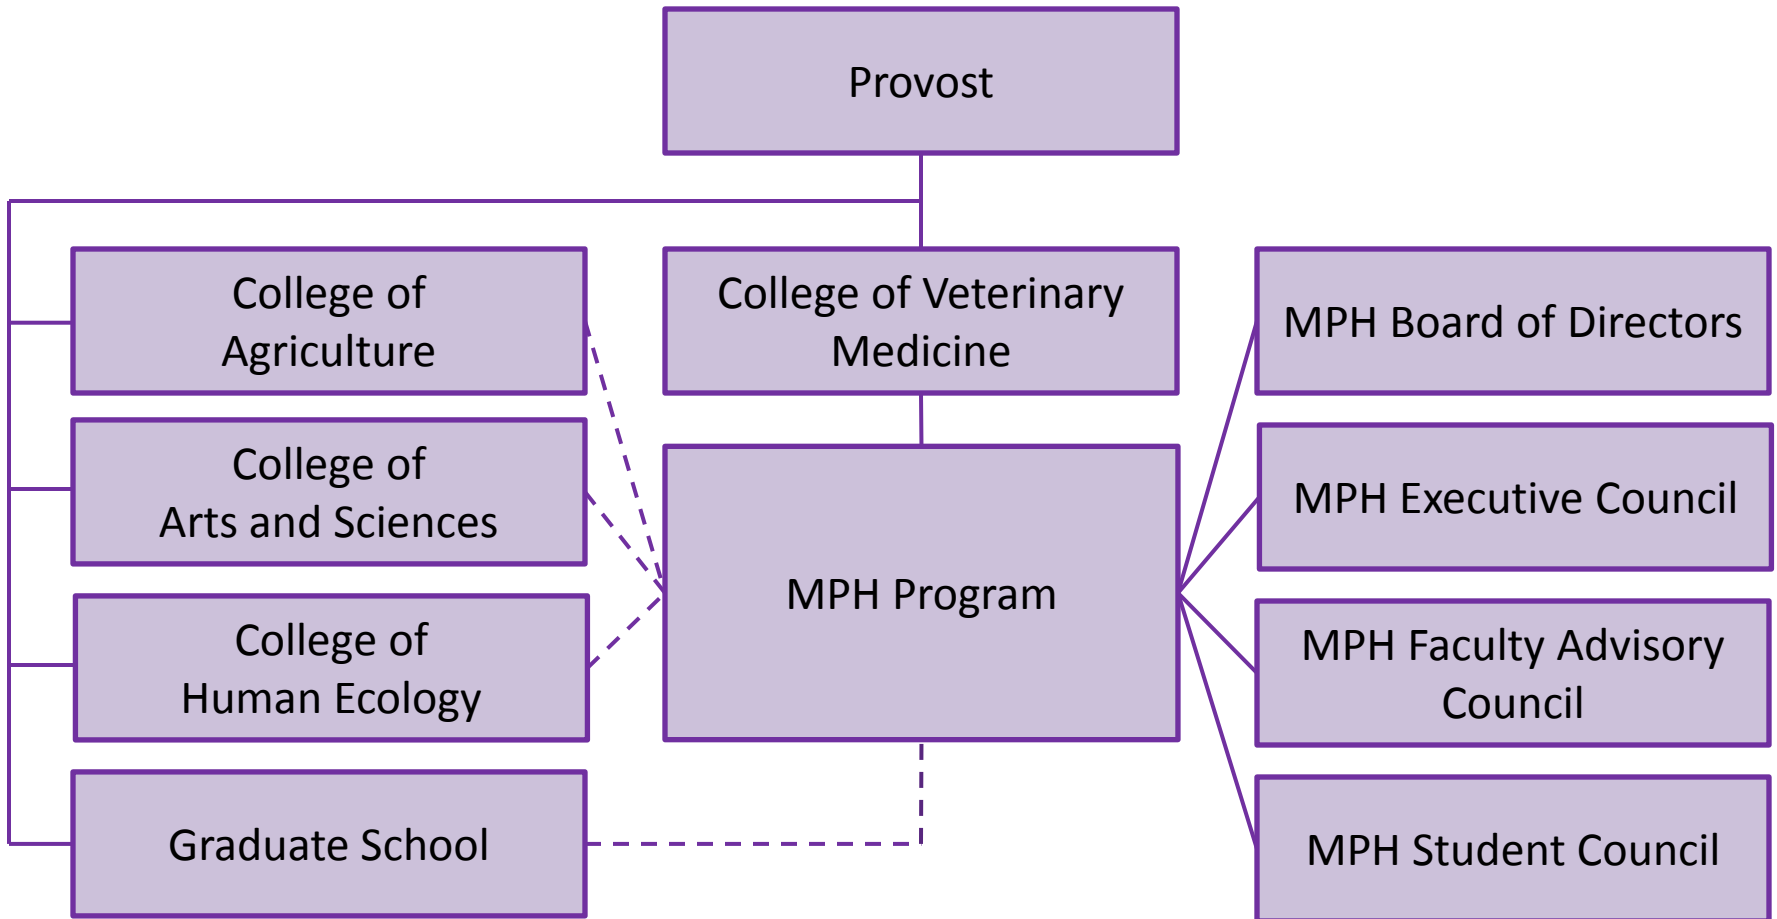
Provost

College of Agriculture

College of Veterinary Medicine

MPH Board of Directors

College of Arts and Sciences

MPH Executive Council

MPH Program

College of Human Ecology

MPH Faculty Advisory Council

Graduate School

MPH Student Council